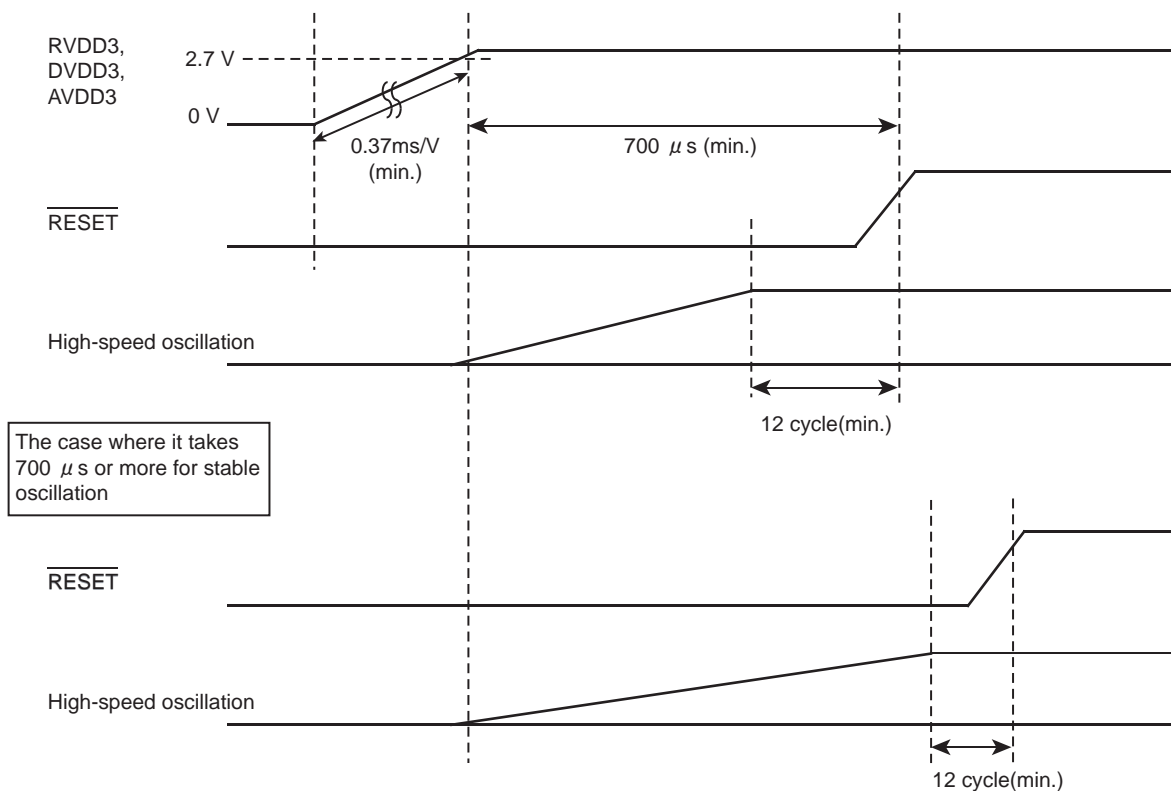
RVDD3,
DVDD3,
AVDD3

2.7 V

0 V

0.37ms/V
(min.)

700 $\mu$ s (min.)

$\overline{\text{RESET}}$

High-speed oscillation

12 cycle(min.)

The case where it takes 700 $\mu$ s or more for stable oscillation

$\overline{\text{RESET}}$

High-speed oscillation

12 cycle(min.)